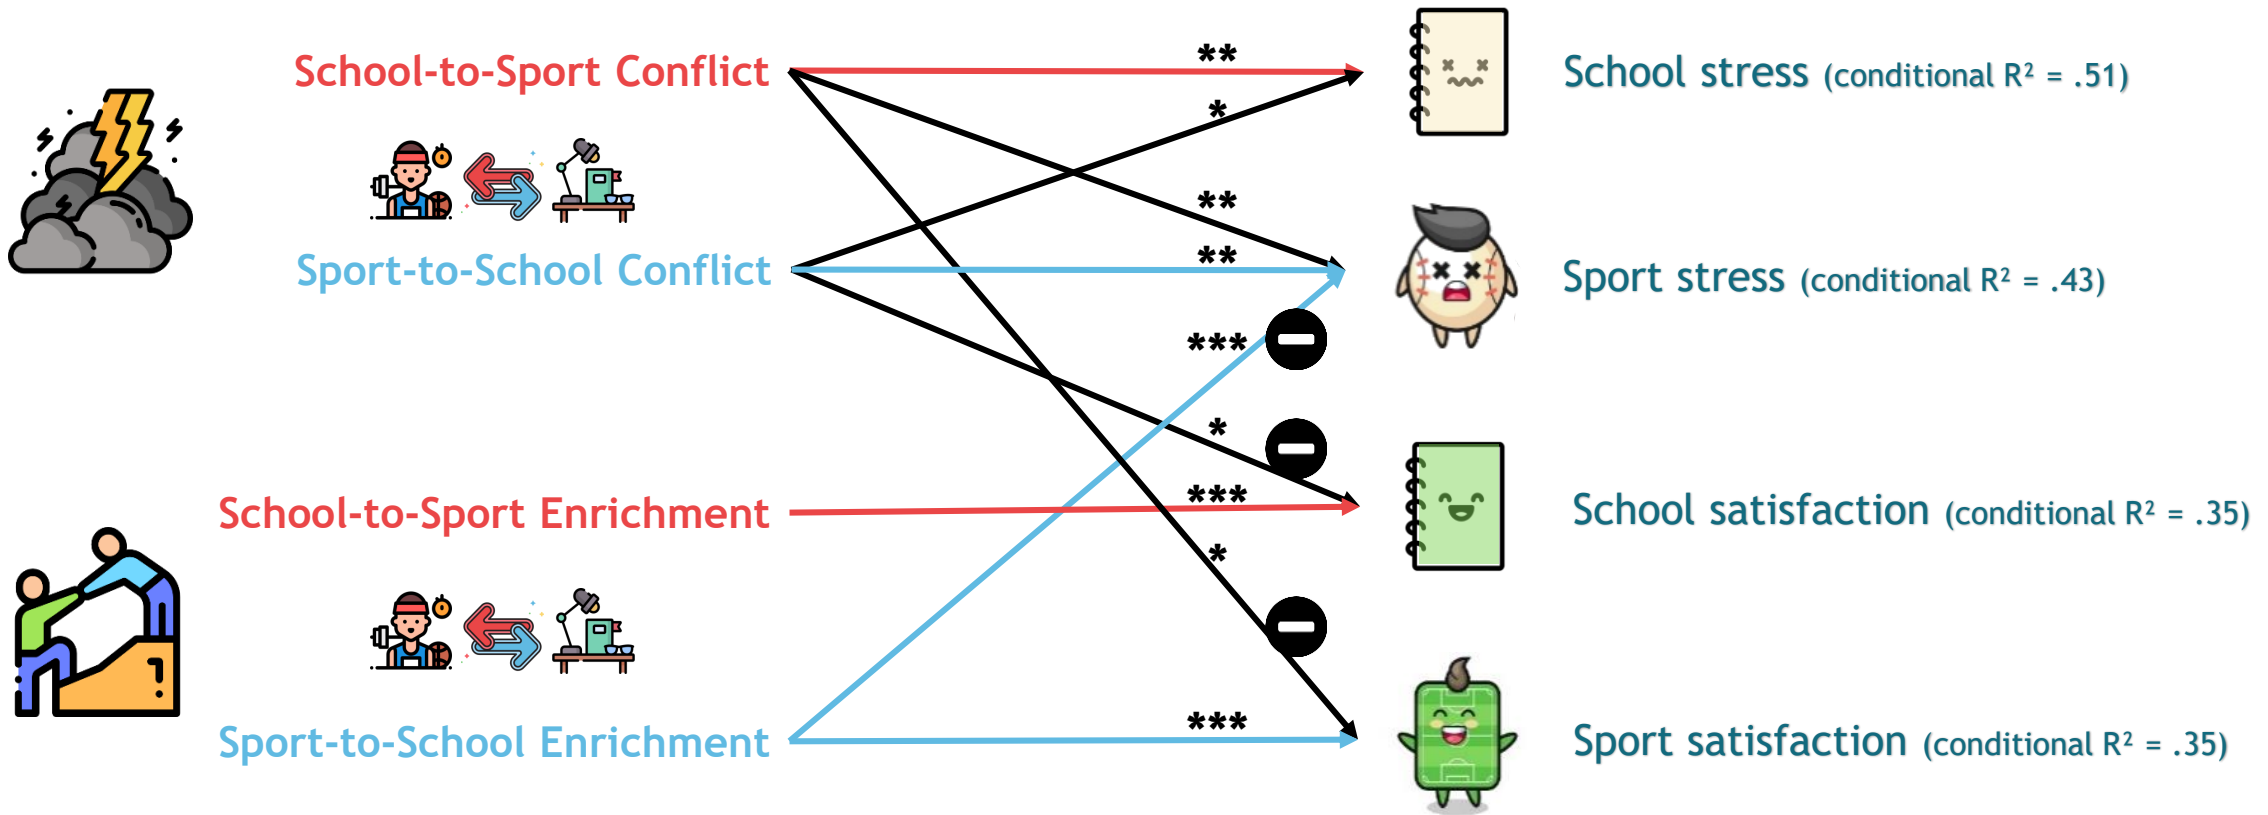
School-to-Sport Conflict

Sport-to-School Conflict

School-to-Sport Enrichment

Sport-to-School Enrichment

**

*

**

**

***

*

***

*

***

School stress (conditional $R^2$ = .51)

Sport stress (conditional $R^2$ = .43)

School satisfaction (conditional $R^2$ = .35)

Sport satisfaction (conditional $R^2$ = .35)